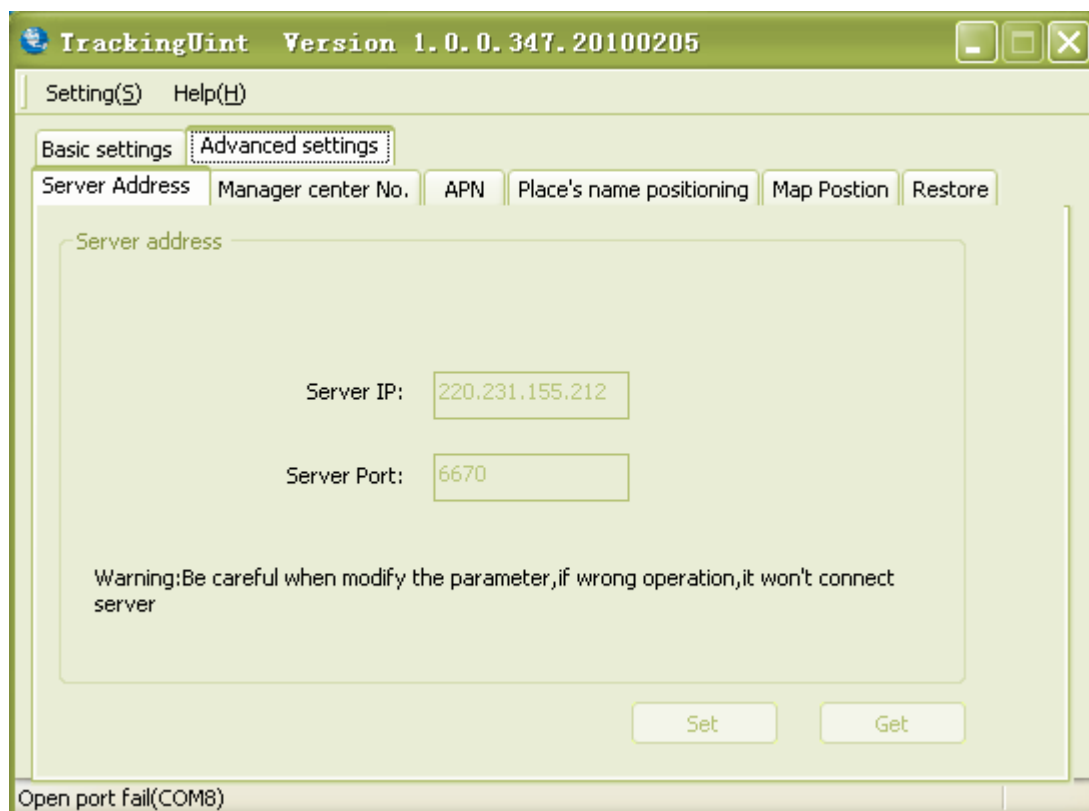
TrackingUint Version 1.0.0.347.20100205

Setting(S) Help(H)

Basic settings | Advanced settings

Server Address | Manager center No. | APN | Place's name positioning | Map Postion | Restore

Server address

Server IP: 220.231.155.212

Server Port: 6670

Warning:Be careful when modify the parameter,if wrong operation,it won't connect server

Set Get

Open port fail(COM8)